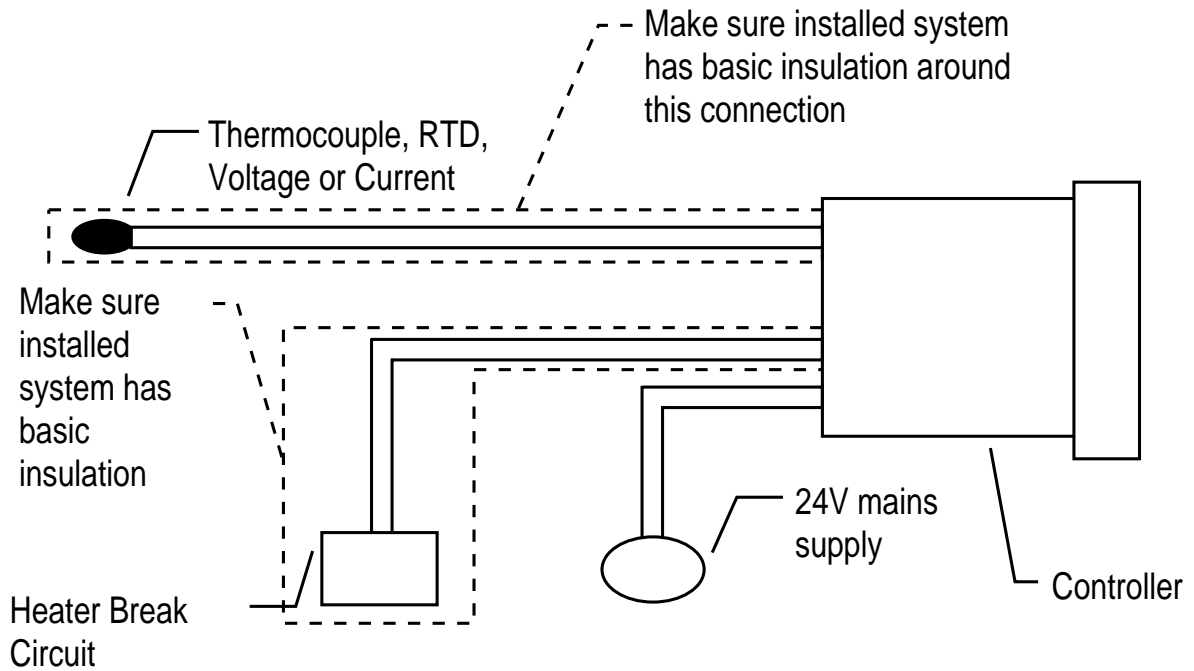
Make sure installed system has basic insulation around this connection

Thermocouple, RTD, Voltage or Current

Make sure installed system has basic insulation

24V mains supply

Heater Break Circuit

Controller